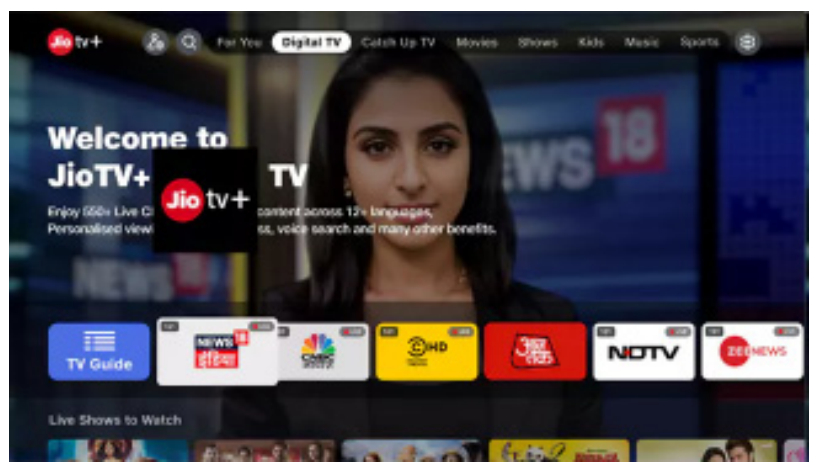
Jio tv+

For You Digital TV Catch Up TV Movies Shows Kids Music Sports

Welcome to JioTV+ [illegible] TV

Jio tv+

Enjoy 650+ Live C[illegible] content across 12+ languages, Personalised view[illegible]s, voice search and many other benefits.

NEWS 18

TV Guide

NEWS 18

CNBC

HD

NDTV

ZEE NEWS

Live Shows to Watch